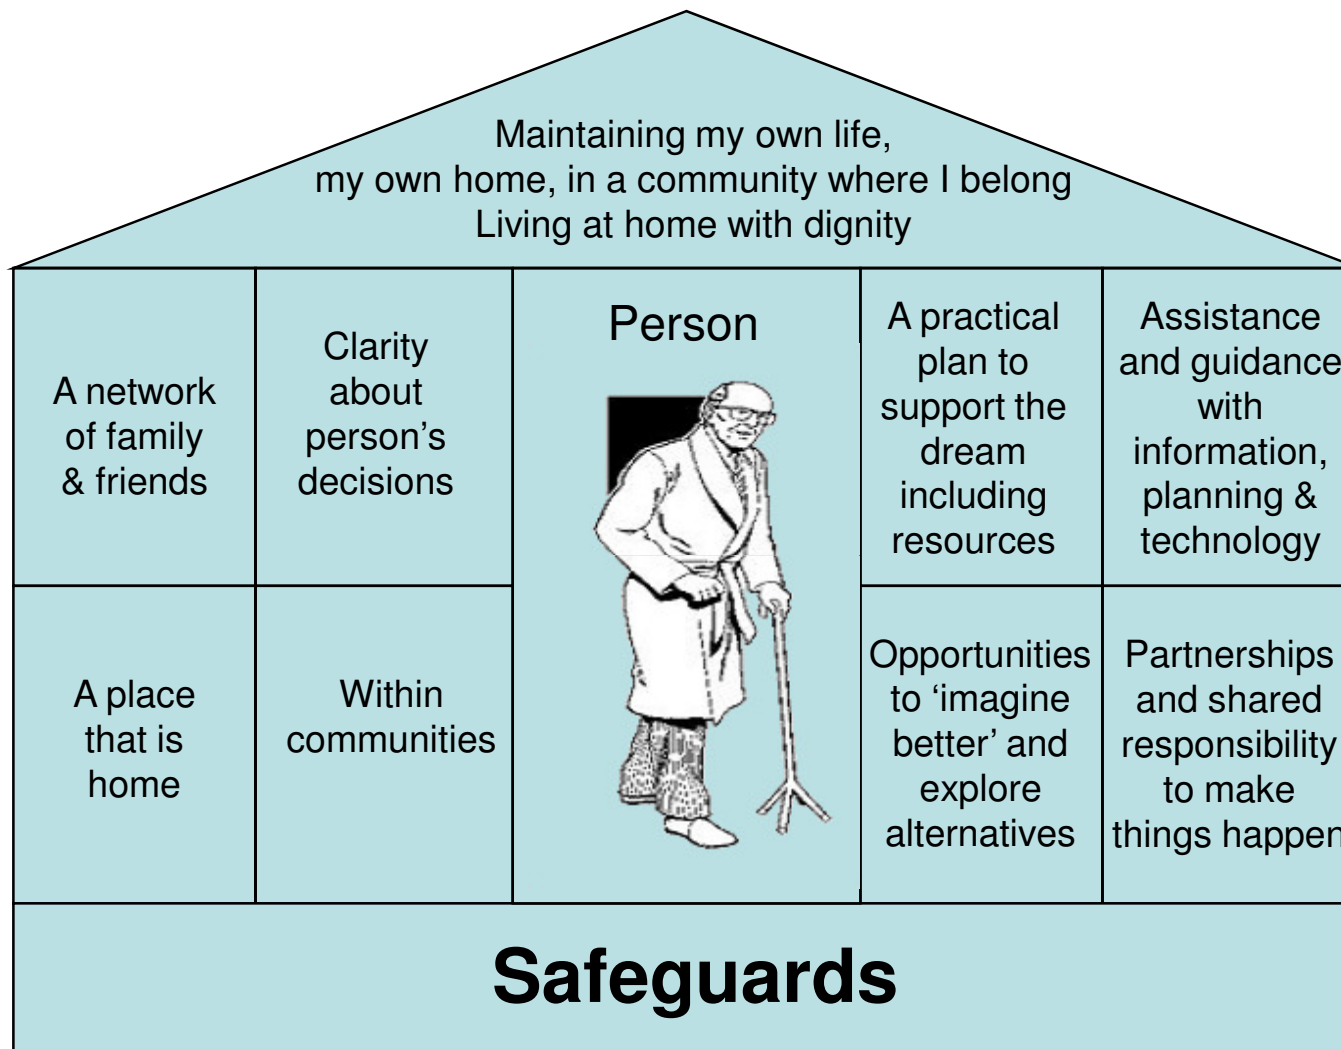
Maintaining my own life,
my own home, in a community where I belong
Living at home with dignity

A network of family & friends

Clarity about person's decisions

Person

A practical plan to support the dream including resources

Assistance and guidance with information, planning & technology

A place that is home

Within communities

Opportunities to 'imagine better' and explore alternatives

Partnerships and shared responsibility to make things happen

Safeguards